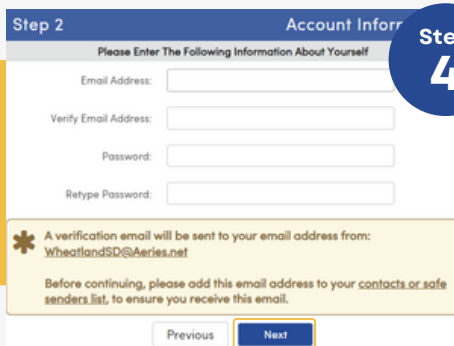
Step 2

Account Infor

Ste
4

Please Enter The Following Information About Yourself

Email Address:

Verify Email Address:

Password:

Retype Password:

A verification email will be sent to your email address from: WheatlandSD@Aeries.net

Before continuing, please add this email address to your contacts or safe senders list, to ensure you receive this email.

Previous

Next